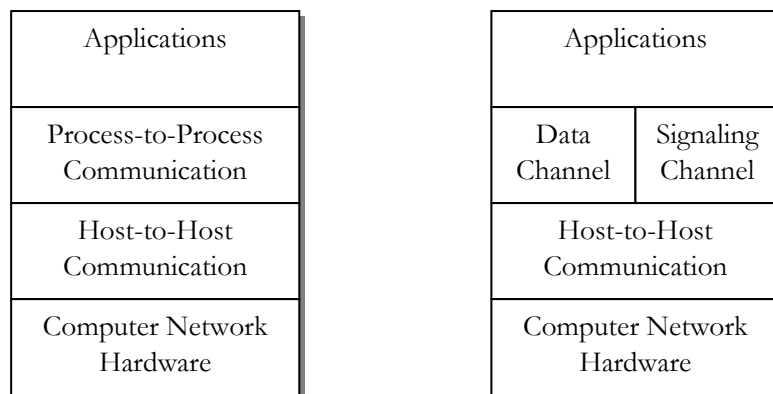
Applications

Process-to-Process Communication

Host-to-Host Communication

Computer Network Hardware

Applications

Data Channel

Signaling Channel

Host-to-Host Communication

Computer Network Hardware